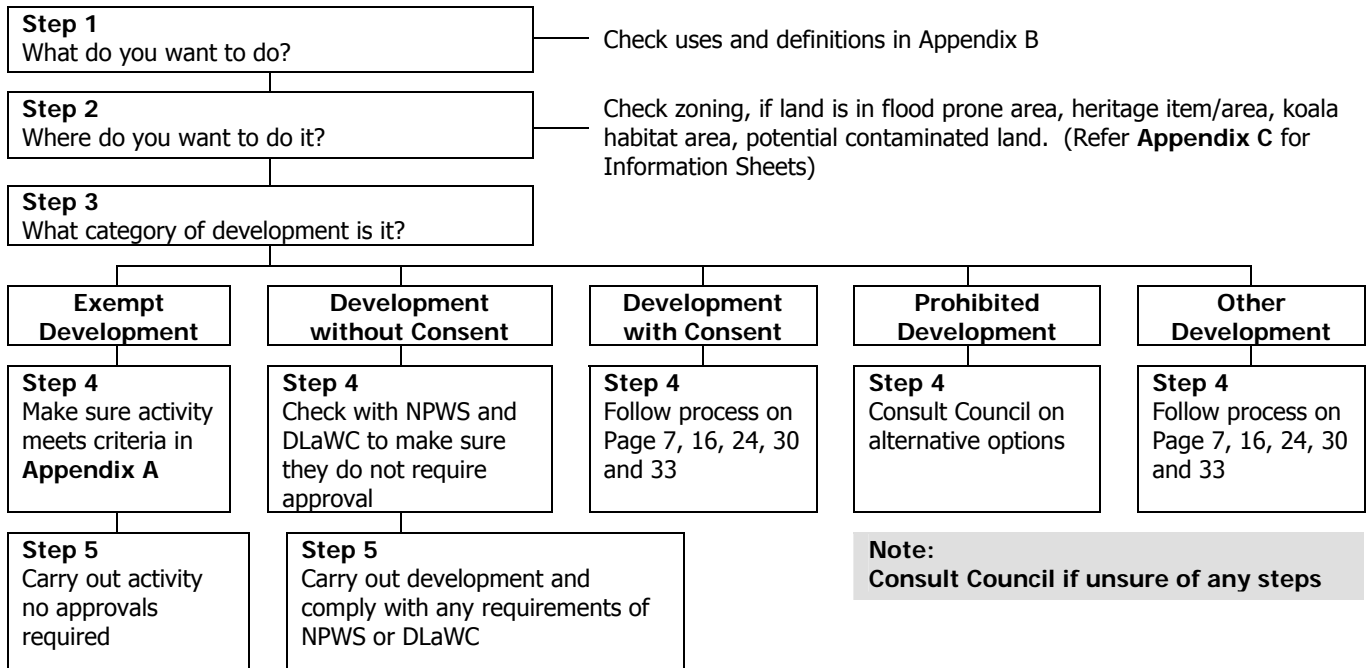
**Step 1**
What do you want to do?

Check uses and definitions in Appendix B

**Step 2**
Where do you want to do it?

Check zoning, if land is in flood prone area, heritage item/area, koala habitat area, potential contaminated land. (Refer **Appendix C** for Information Sheets)

**Step 3**
What category of development is it?

**Exempt Development**

**Step 4**
Make sure activity meets criteria in **Appendix A**

**Step 5**
Carry out activity no approvals required

**Development without Consent**

**Step 4**
Check with NPWS and DLaWC to make sure they do not require approval

**Step 5**
Carry out development and comply with any requirements of NPWS or DLaWC

**Development with Consent**

**Step 4**
Follow process on Page 7, 16, 24, 30 and 33

**Prohibited Development**

**Step 4**
Consult Council on alternative options

**Other Development**

**Step 4**
Follow process on Page 7, 16, 24, 30 and 33

**Note:**
**Consult Council if unsure of any steps**